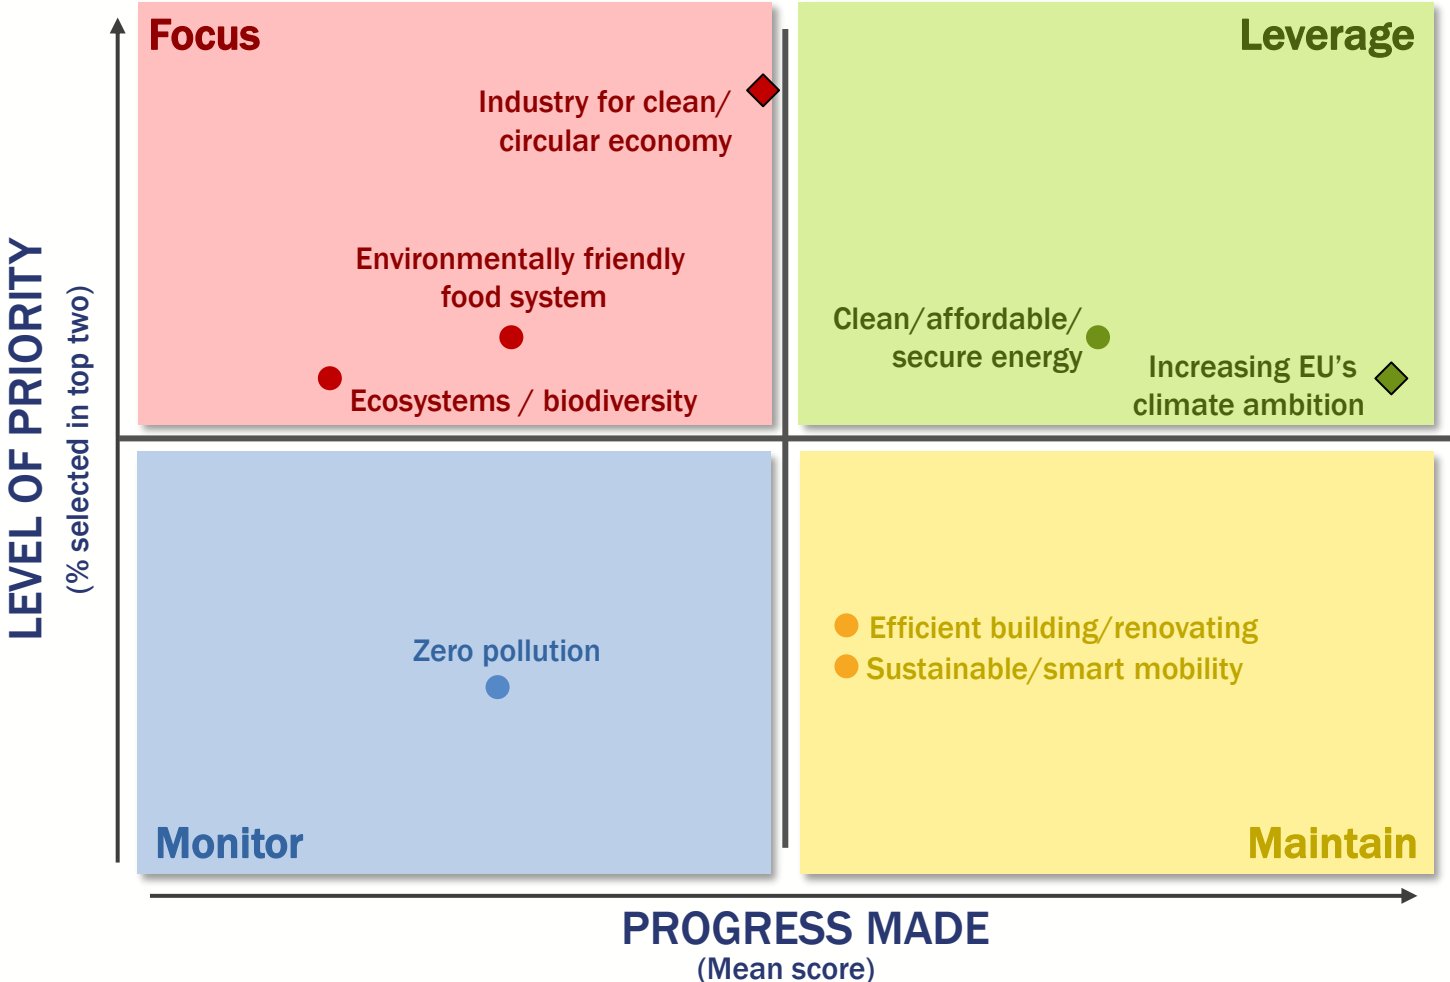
LEVEL OF PRIORITY
(% selected in top two)

Focus

Industry for clean/ circular economy

Environmentally friendly food system

Ecosystems / biodiversity

Leverage

Clean/affordable/ secure energy

Increasing EU's climate ambition

Zero pollution

Monitor

Efficient building/renovating

Sustainable/smart mobility

Maintain

PROGRESS MADE
(Mean score)